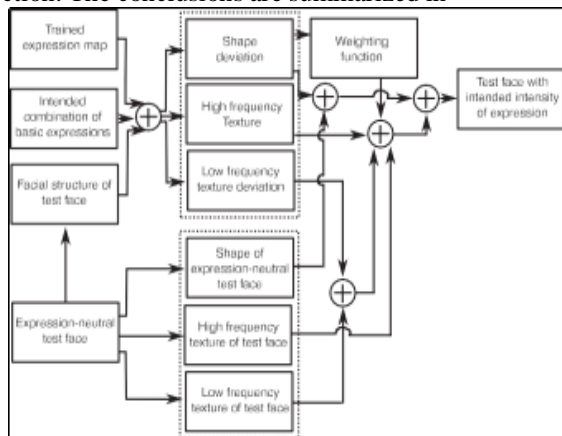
sion. The conclusions are summarized in

Trained expression map

Intended combination of basic expressions

Facial structure of test face

Shape deviation

High frequency Texture

Low frequency texture deviation

Weighting function

Test face with intended intensity of expression

Shape of expression-neutral test face

Expression-neutral test face

High frequency texture of test face

Low frequency texture of test face